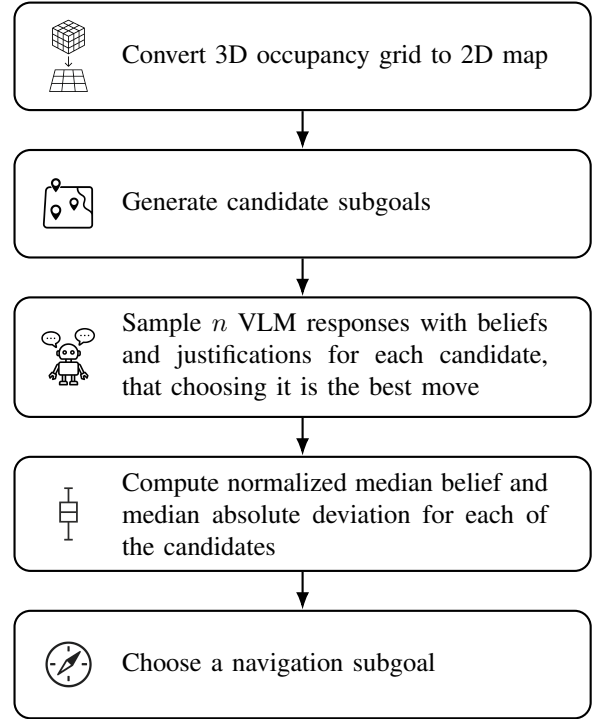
Convert 3D occupancy grid to 2D map

Generate candidate subgoals

Sample $n$ VLM responses with beliefs and justifications for each candidate, that choosing it is the best move

Compute normalized median belief and median absolute deviation for each of the candidates

Choose a navigation subgoal